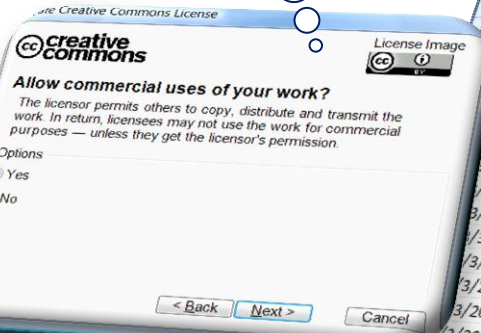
ate Creative Commons License

creative commons

License Image

Allow commercial uses of your work?

The licensor permits others to copy, distribute and transmit the work. In return, licensees may not use the work for commercial purposes — unless they get the licensor's permission.

Options

Yes

No

< Back

Next >

Cancel